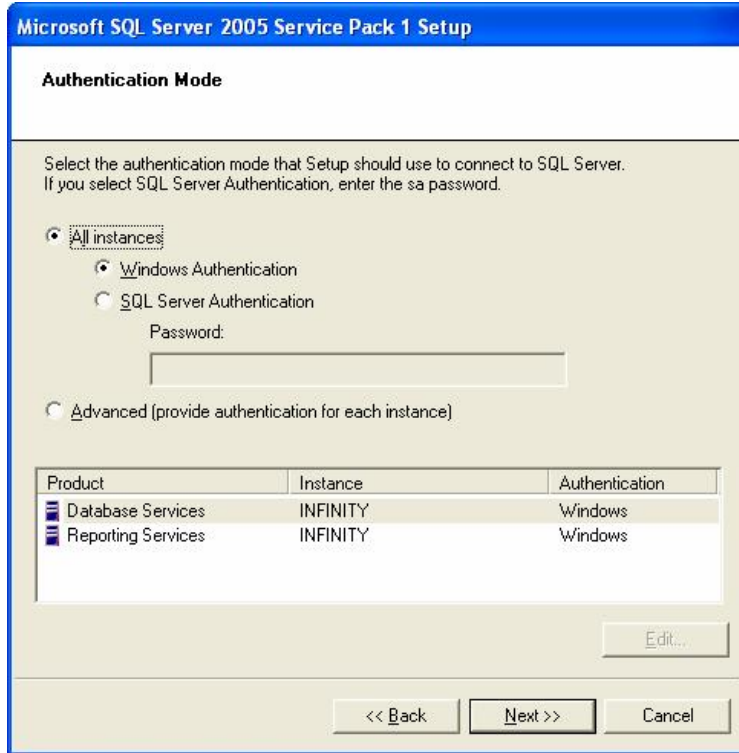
Microsoft SQL Server 2005 Service Pack 1 Setup

Authentication Mode

Select the authentication mode that Setup should use to connect to SQL Server. If you select SQL Server Authentication, enter the sa password.

All instances

Windows Authentication

SQL Server Authentication

Password:

Advanced (provide authentication for each instance)

| Product | Instance | Authentication |
|---|---|---|
| Database Services | INFINITY | Windows |
| Reporting Services | INFINITY | Windows |

Edit...

<< Back

Next >>

Cancel